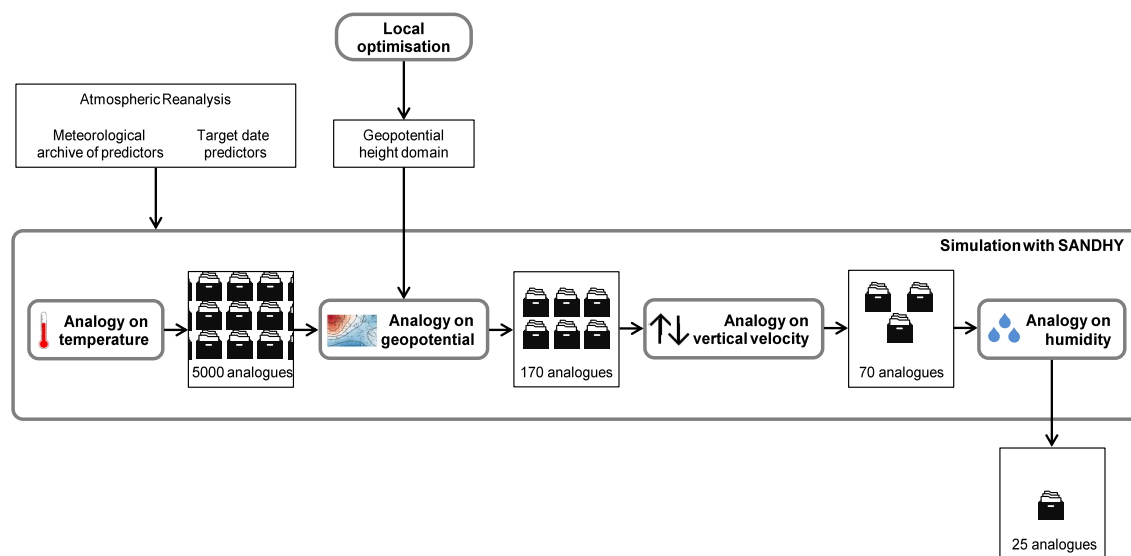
Local optimisation

Atmospheric Reanalysis

Meteorological archive of predictors

Target date predictors

Geopotential height domain

Simulation with SANDHY

Analogy on temperature

5000 analogues

Analogy on geopotential

170 analogues

Analogy on vertical velocity

70 analogues

Analogy on humidity

25 analogues